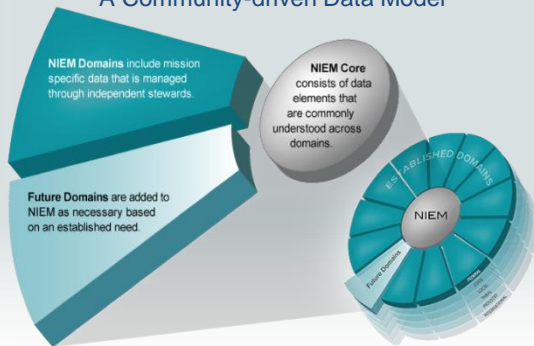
A Community-driven Data Model

NIEM Domains include mission specific data that is managed through independent stewards.

NIEM Core consists of data elements that are commonly understood across domains.

Future Domains are added to NIEM as necessary based on an established need.

ESTABLISHED DOMAINS

NIEM

Future Domains

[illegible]